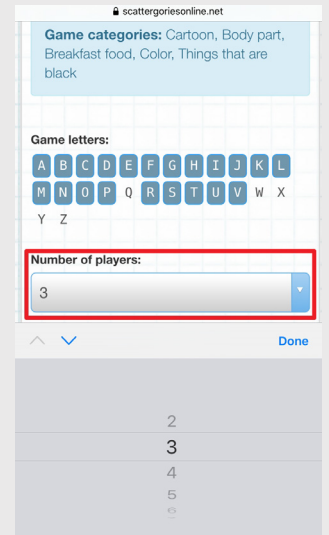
scattergoriesonline.net

Game categories: Cartoon, Body part, Breakfast food, Color, Things that are black

Game letters:

A B C D E F G H I J K L M N O P Q R S T U V W X Y Z

Number of players:

3

Done

2
3
4
5
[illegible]